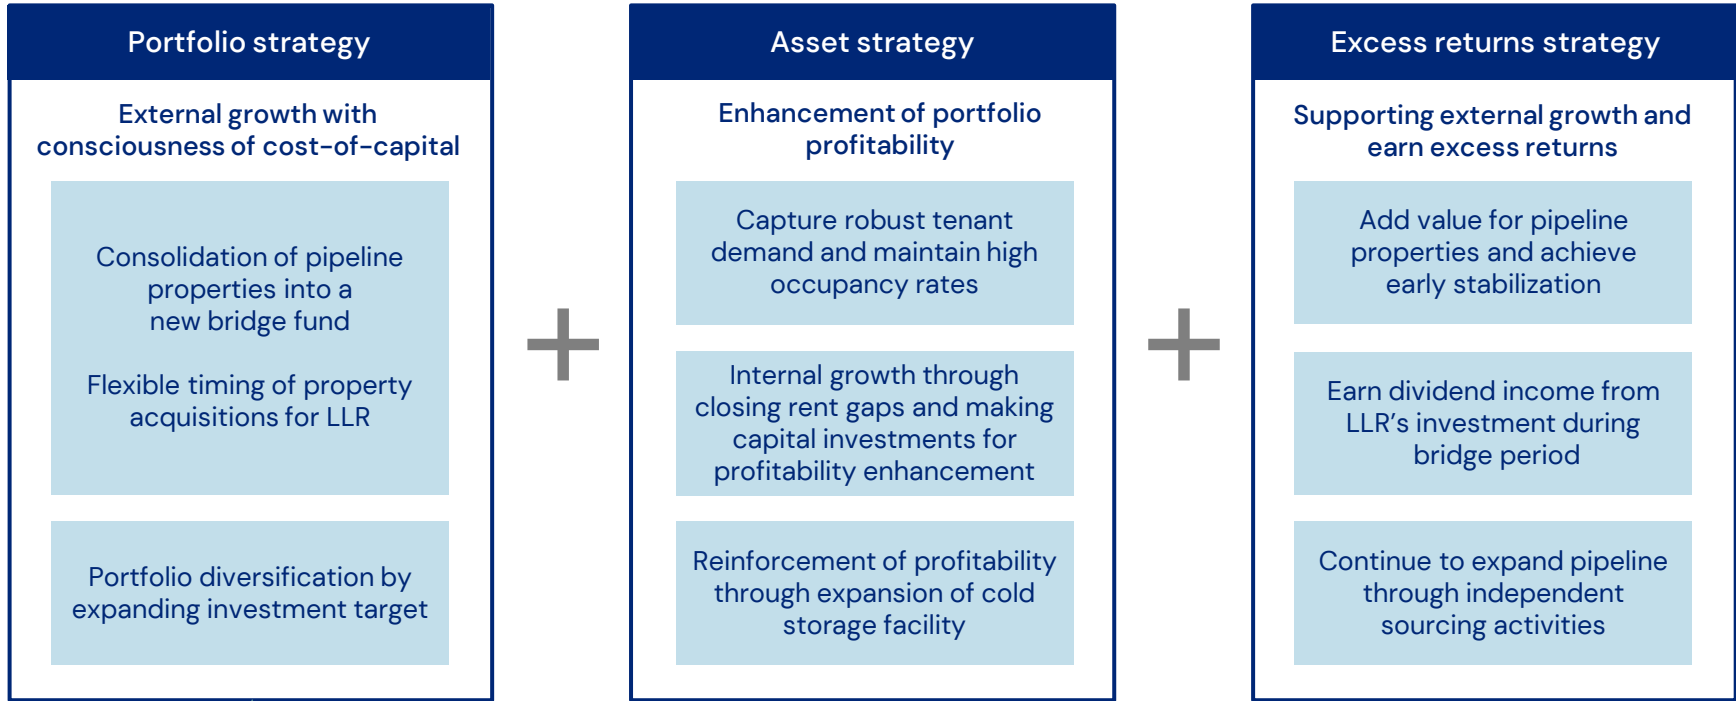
Portfolio strategy

External growth with consciousness of cost-of-capital

Consolidation of pipeline properties into a new bridge fund

Flexible timing of property acquisitions for LLR

Portfolio diversification by expanding investment target

+

Asset strategy

Enhancement of portfolio profitability

Capture robust tenant demand and maintain high occupancy rates

Internal growth through closing rent gaps and making capital investments for profitability enhancement

Reinforcement of profitability through expansion of cold storage facility

+

Excess returns strategy

Supporting external growth and earn excess returns

Add value for pipeline properties and achieve early stabilization

Earn dividend income from LLR's investment during bridge period

Continue to expand pipeline through independent sourcing activities